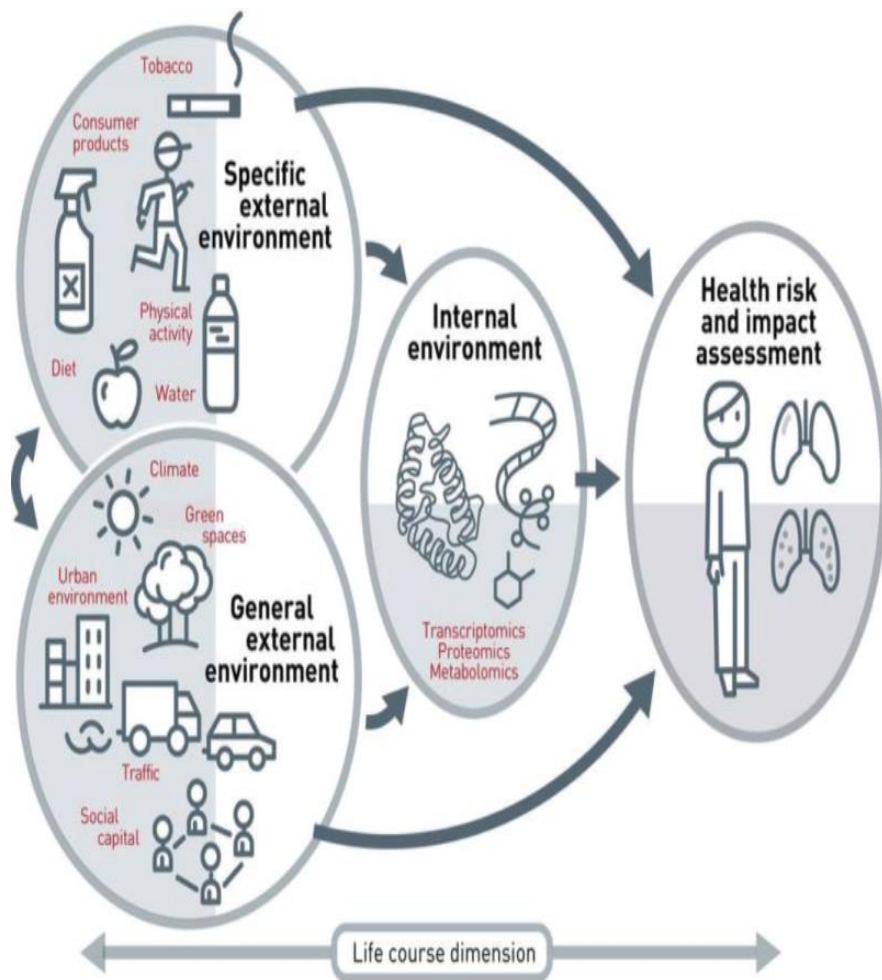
Tobacco

Consumer products

Specific external environment

Physical activity

Diet

Water

Internal environment

Health risk and impact assessment

Climate

Green spaces

Urban environment

General external environment

Transcriptomics
Proteomics
Metabolomics

Traffic

Social capital

Life course dimension